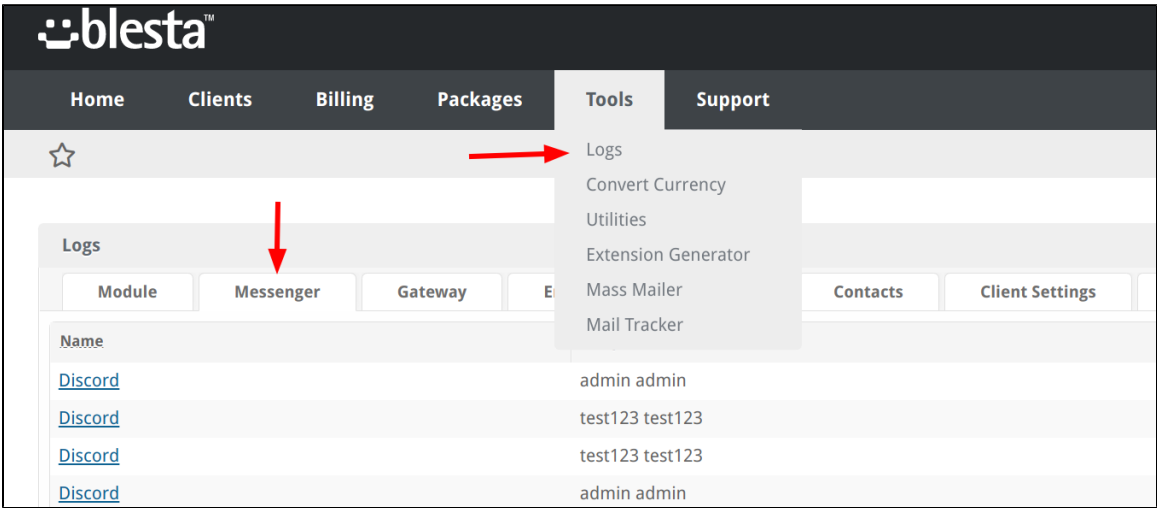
blesta™

Home Clients Billing Packages Tools Support

Logs
Convert Currency
Utilities
Extension Generator
Mass Mailer
Mail Tracker

Logs

Module | Messenger | Gateway | E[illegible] | Contacts | Client Settings

| Name | |
|---|---|
| Discord | admin admin |
| Discord | test123 test123 |
| Discord | test123 test123 |
| Discord | admin admin |